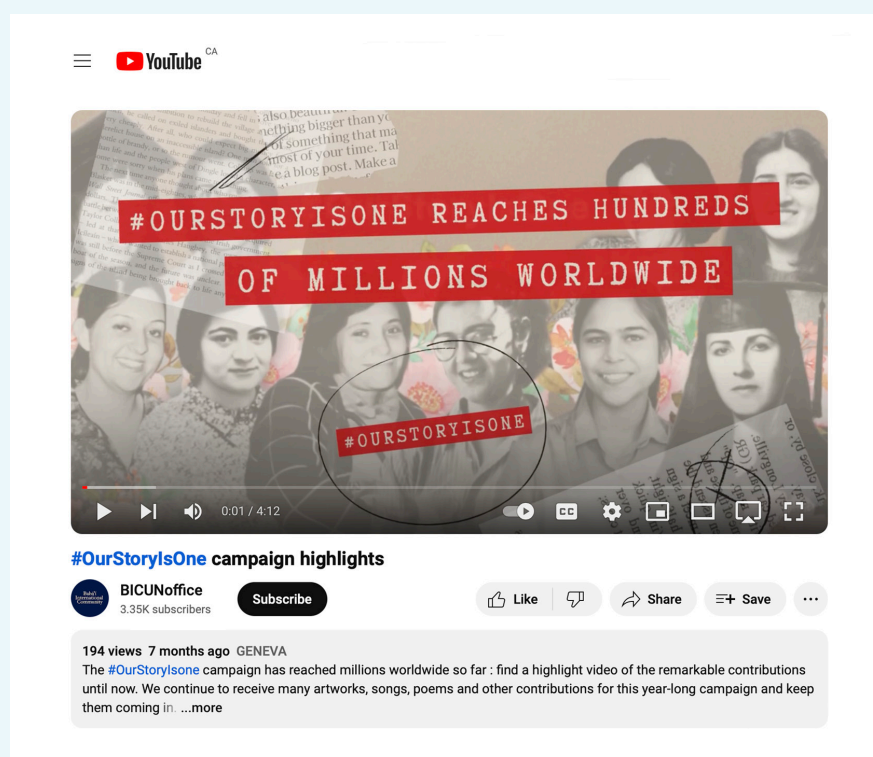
YouTube CA

also beautiful
nething bigger than yo
of something that ma
most of your time. Tal
e a blog post. Make a

#OURSTORYISONE REACHES HUNDREDS OF MILLIONS WORLDWIDE

#OURSTORYISONE

0:01 / 4:12

#OurStoryIsOne campaign highlights

BICUNoffice
3.35K subscribers

Subscribe

Like

Share

Save

194 views 7 months ago GENEVA
The #OurStoryIsone campaign has reached millions worldwide so far : find a highlight video of the remarkable contributions until now. We continue to receive many artworks, songs, poems and other contributions for this year-long campaign and keep them coming in. ...more